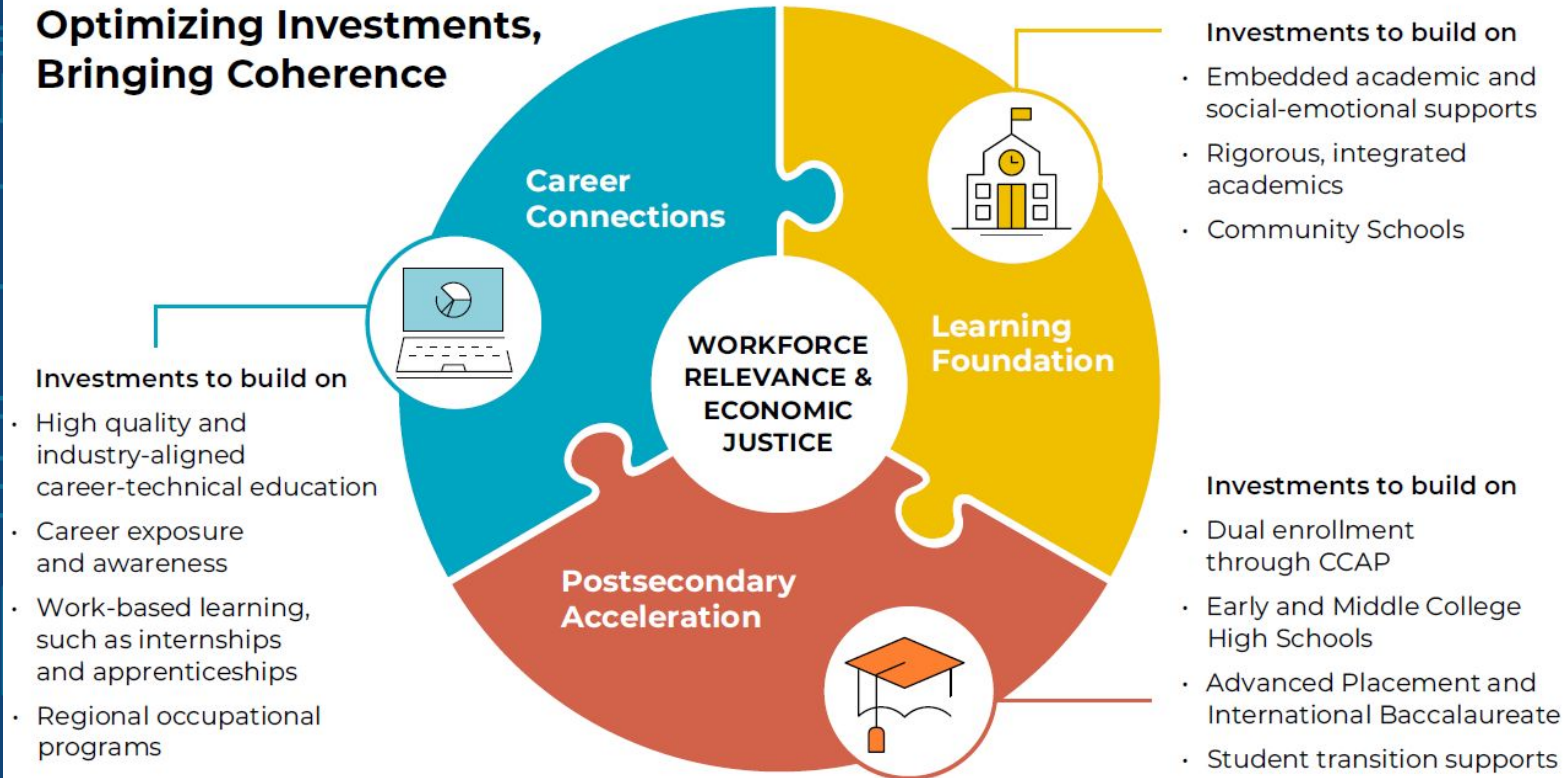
Optimizing Investments, Bringing Coherence

Career Connections

Learning Foundation

Postsecondary Acceleration

WORKFORCE RELEVANCE & ECONOMIC JUSTICE

Investments to build on
- Embedded academic and social-emotional supports
- Rigorous, integrated academics
- Community Schools

Investments to build on
- High quality and industry-aligned career-technical education
- Career exposure and awareness
- Work-based learning, such as internships and apprenticeships
- Regional occupational programs

Investments to build on
- Dual enrollment through CCAP
- Early and Middle College High Schools
- Advanced Placement and International Baccalaureate
- Student transition supports